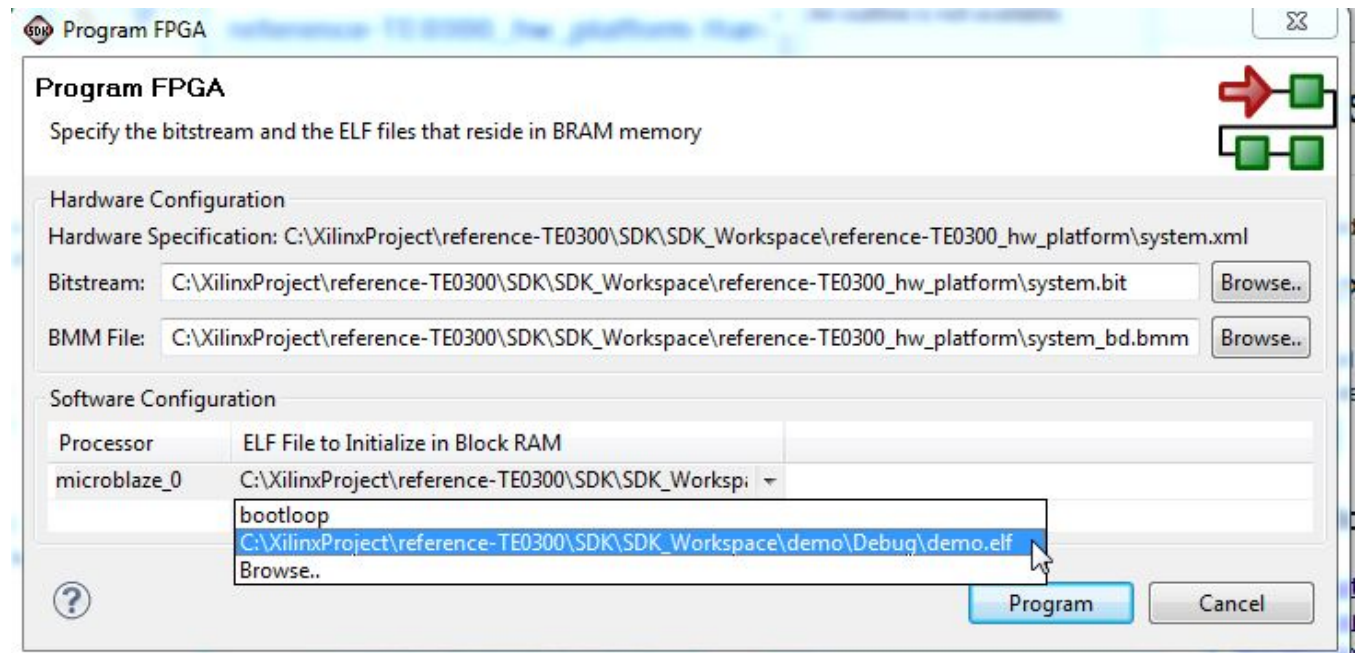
Program FPGA

Program FPGA

Specify the bitstream and the ELF files that reside in BRAM memory

Hardware Configuration

Hardware Specification: C:\XilinxProject\reference-TE0300\SDK\SDK_Workspace\reference-TE0300_hw_platform\system.xml

Bitstream: C:\XilinxProject\reference-TE0300\SDK\SDK_Workspace\reference-TE0300_hw_platform\system.bit Browse..

BMM File: C:\XilinxProject\reference-TE0300\SDK\SDK_Workspace\reference-TE0300_hw_platform\system_bd.bmm Browse..

Software Configuration

| Processor | ELF File to Initialize in Block RAM |
|---|---|
| microblaze_0 | C:\XilinxProject\reference-TE0300\SDK\SDK_Workspa |

bootloop
C:\XilinxProject\reference-TE0300\SDK\SDK_Workspace\demo\Debug\demo.elf
Browse..

Program Cancel